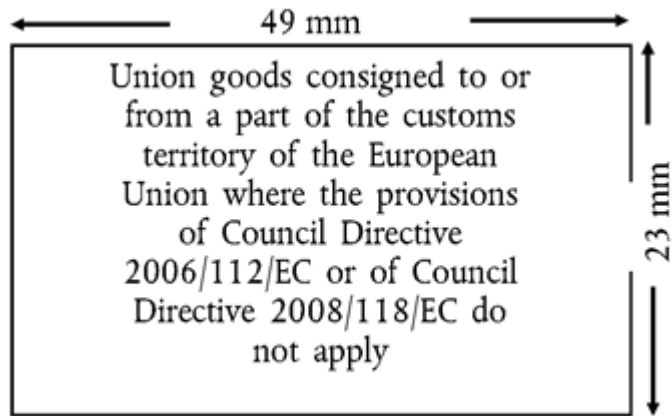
49 mm

Union goods consigned to or from a part of the customs territory of the European Union where the provisions of Council Directive 2006/112/EC or of Council Directive 2008/118/EC do not apply

23 mm